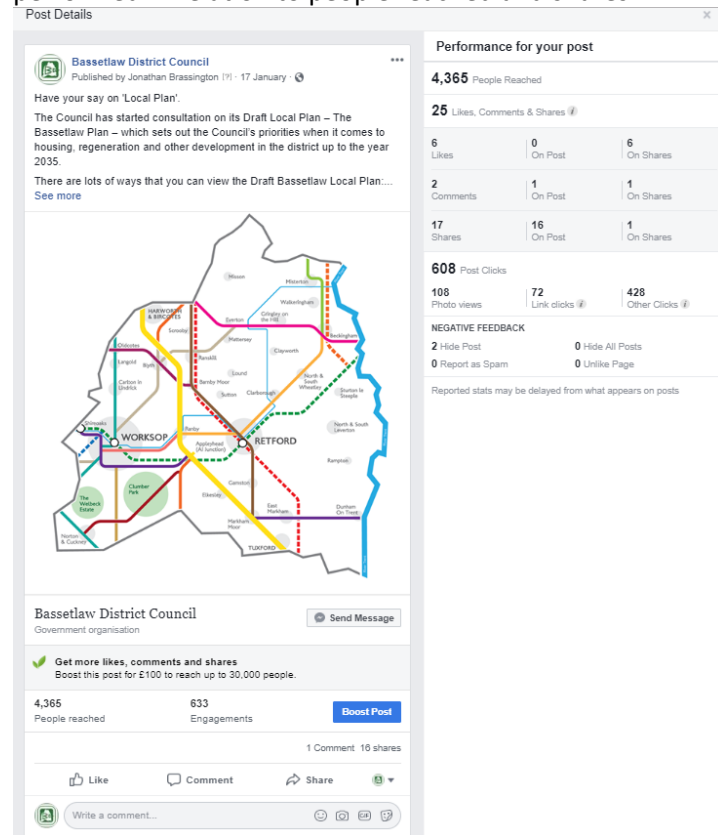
Post Details

Bassetlaw District Council
Published by Jonathan Brassington [?] · 17 January ·

Have your say on 'Local Plan'.

The Council has started consultation on its Draft Local Plan – The Bassetlaw Plan – which sets out the Council's priorities when it comes to housing, regeneration and other development in the district up to the year 2035.

There are lots of ways that you can view the Draft Bassetlaw Local Plan:...
See more

Misson
Misterton
Walkeringham
HARWORTH & BIRCOTES
Gringley on the Hill
Beckingham
Everton
Scrooby
Mattersey
Oldcotes
Ranskill
Clayworth
Langold
Blyth
Lound
North & South Wheatley
Carlton in Lindrick
Barnby Moor
Sutton
Clarborough
Sturton le Steeple
North & South Leverton
Shireoaks
WORKSOP
Babworth
RETFORD
Rhodesia
Ranby
Rampton
Clumber Park
Gamston
The Welbeck Estate
Elkesley
East Markham
Dunham On Trent
Norton & Cuckney
Markham Moor
TUXFORD

Bassetlaw District Council
Government organisation
Send Message

Get more likes, comments and shares
Boost this post for £100 to reach up to 30,000 people.

4,365
People reached
633
Engagements
Boost Post

1 Comment 16 shares

Like Comment Share

Write a comment...

Performance for your post

4,365 People Reached

25 Likes, Comments & Shares

| 6 Likes | 0 On Post | 6 On Shares |
|---|---|---|
| 2 Comments | 1 On Post | 1 On Shares |
| 17 Shares | 16 On Post | 1 On Shares |

608 Post Clicks

| 108 Photo views | 72 Link clicks | 428 Other Clicks |
|---|---|---|

NEGATIVE FEEDBACK
2 Hide Post
0 Hide All Posts
0 Report as Spam
0 Unlike Page

Reported stats may be delayed from what appears on posts